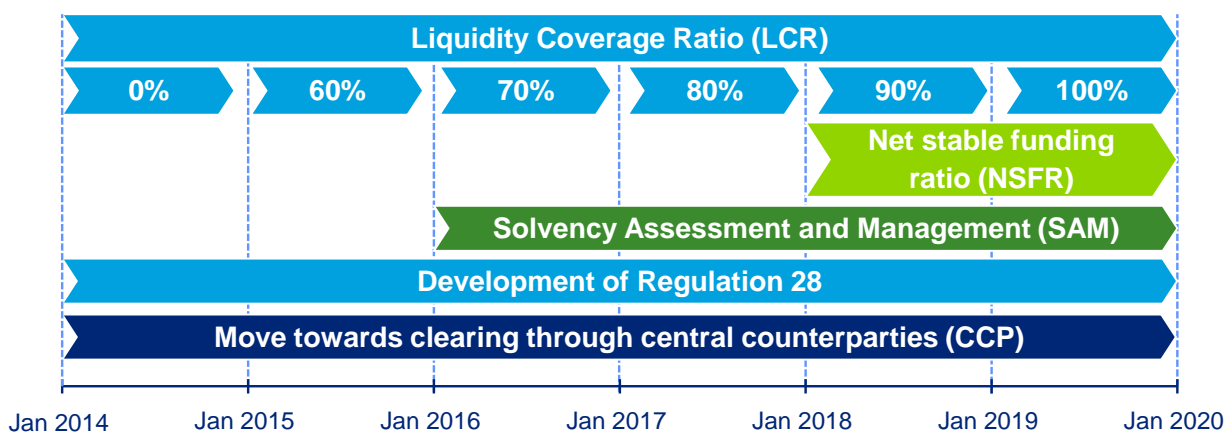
Liquidity Coverage Ratio (LCR)

0%

60%

70%

80%

90%

100%

Net stable funding ratio (NSFR)

Solvency Assessment and Management (SAM)

Development of Regulation 28

Move towards clearing through central counterparties (CCP)

Jan 2014

Jan 2015

Jan 2016

Jan 2017

Jan 2018

Jan 2019

Jan 2020